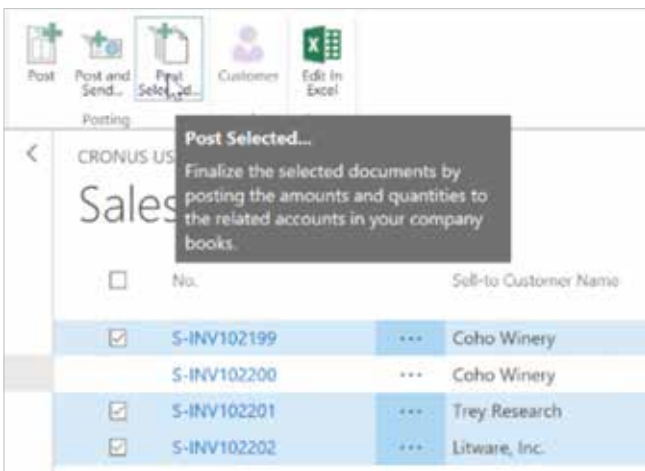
Post

Post and Send...

Post Selected...

Customer

Edit in Excel

Posting

Post Selected...

Finalize the selected documents by posting the amounts and quantities to the related accounts in your company books.

CRONUS US

Sales

| | No. | | Sell-to Customer Name |
|---|---|---|---|
| ☑ | S-INV102199 | ··· | Coho Winery |
| | S-INV102200 | ··· | Coho Winery |
| ☑ | S-INV102201 | ··· | Trey Research |
| ☑ | S-INV102202 | ··· | Litware, Inc. |